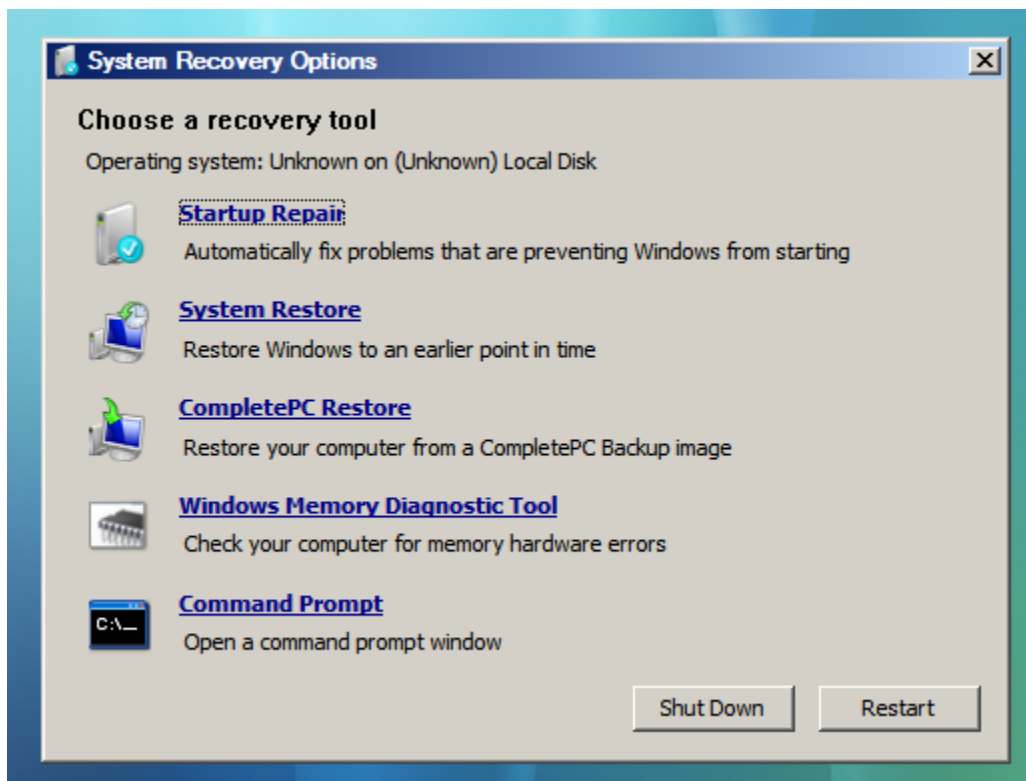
System Recovery Options

Choose a recovery tool

Operating system: Unknown on (Unknown) Local Disk

Startup Repair
Automatically fix problems that are preventing Windows from starting

System Restore
Restore Windows to an earlier point in time

CompletePC Restore
Restore your computer from a CompletePC Backup image

Windows Memory Diagnostic Tool
Check your computer for memory hardware errors

C:\_
Command Prompt
Open a command prompt window

Shut Down
Restart